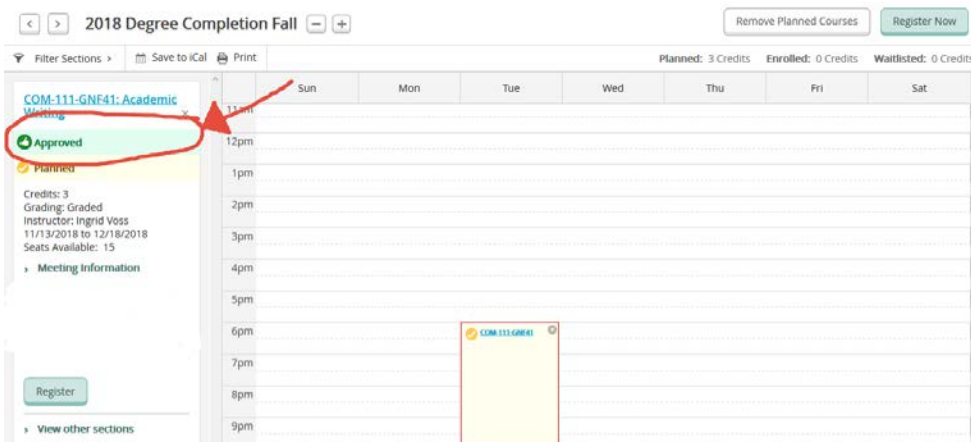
2018 Degree Completion Fall

Remove Planned Courses

Register Now

Filter Sections ›

Save to iCal

Print

Planned: 3 Credits

Enrolled: 0 Credits

Waitlisted: 0 Credits

COM-111-GNF41: Academic Writing

Approved

Planned

Credits: 3
Grading: Graded
Instructor: Ingrid Voss
11/13/2018 to 12/18/2018
Seats Available: 15

› Meeting Information

Register

› View other sections

| | Sun | Mon | Tue | Wed | Thu | Fri | Sat |
|---|---|---|---|---|---|---|---|
| 11am | | | | | | | |
| 12pm | | | | | | | |
| 1pm | | | | | | | |
| 2pm | | | | | | | |
| 3pm | | | | | | | |
| 4pm | | | | | | | |
| 5pm | | | | | | | |
| 6pm | | | COM-111-GNF41 | | | | |
| 7pm | | | | | | | |
| 8pm | | | | | | | |
| 9pm | | | | | | | |